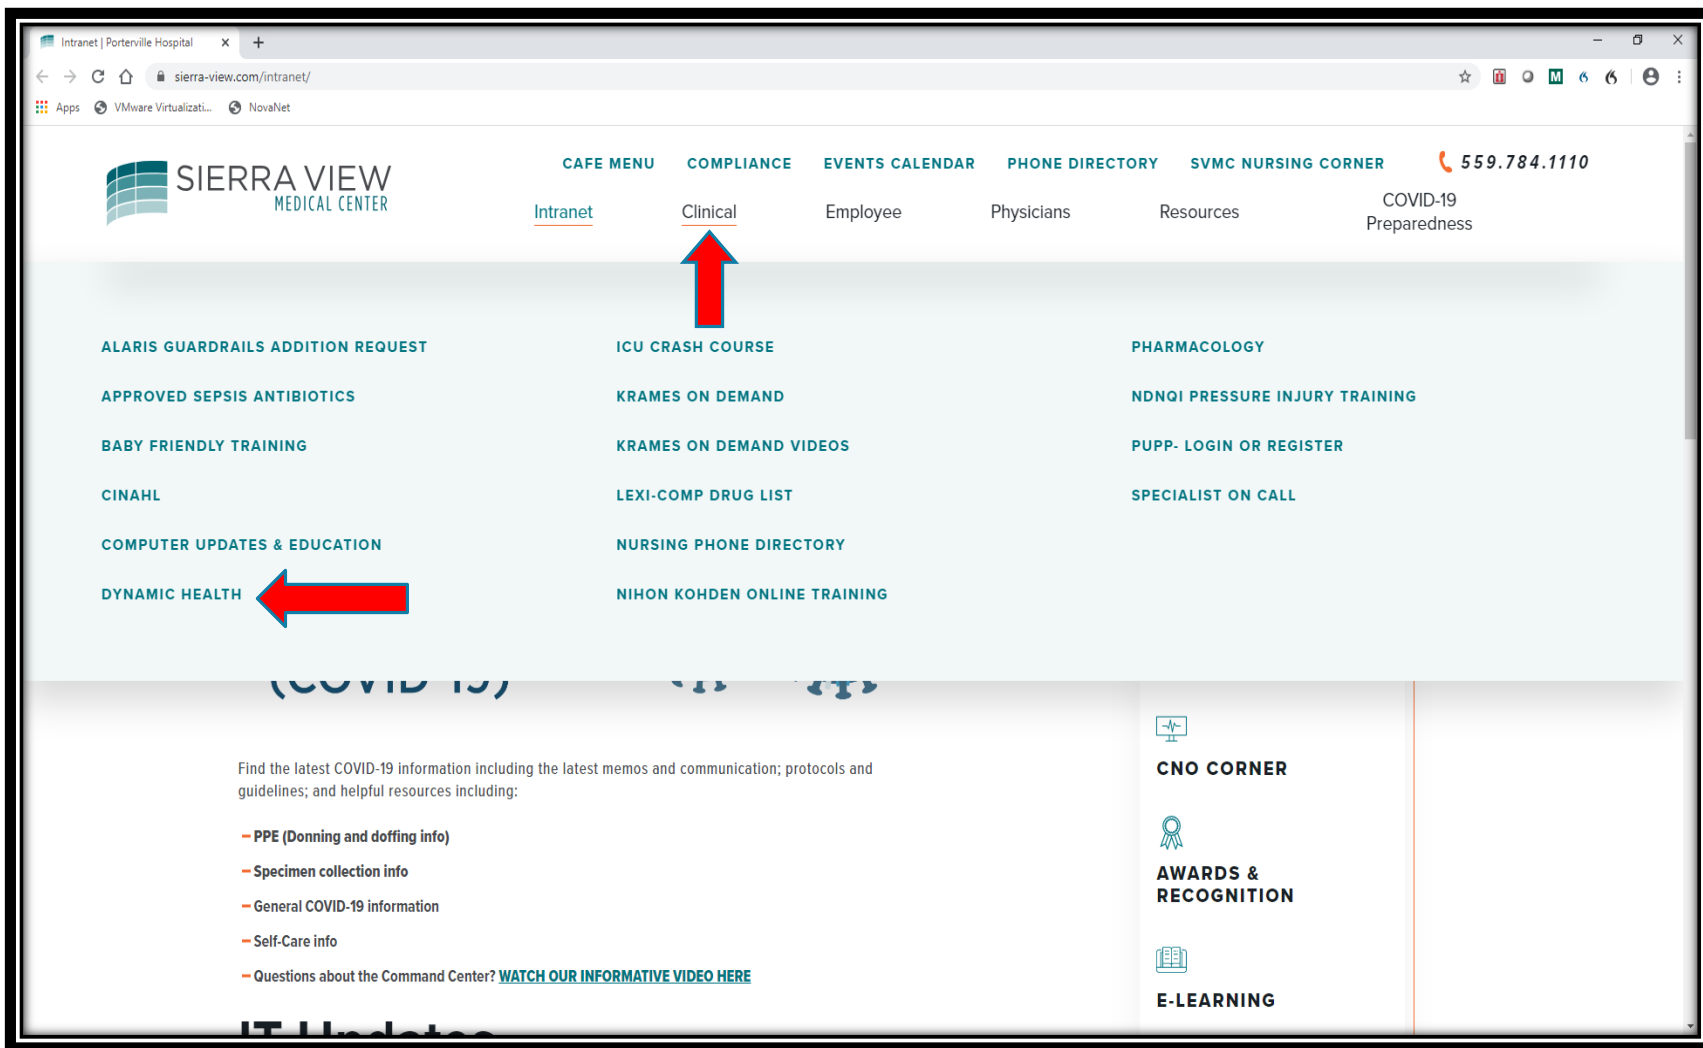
Intranet | Porterville Hospital ×
+
sierra-view.com/intranet/
Apps VMware Virtualizati... NovaNet

SIERRA VIEW
MEDICAL CENTER

CAFE MENU COMPLIANCE EVENTS CALENDAR PHONE DIRECTORY SVMC NURSING CORNER 559.784.1110

Intranet Clinical Employee Physicians Resources COVID-19 Preparedness

ALARIS GUARDRAILS ADDITION REQUEST
APPROVED SEPSIS ANTIBIOTICS
BABY FRIENDLY TRAINING
CINAHL
COMPUTER UPDATES & EDUCATION
DYNAMIC HEALTH

ICU CRASH COURSE
KRAMES ON DEMAND
KRAMES ON DEMAND VIDEOS
LEXI-COMP DRUG LIST
NURSING PHONE DIRECTORY
NIHON KOHDEN ONLINE TRAINING

PHARMACOLOGY
NDNQI PRESSURE INJURY TRAINING
PUPP- LOGIN OR REGISTER
SPECIALIST ON CALL

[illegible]

Find the latest COVID-19 information including the latest memos and communication; protocols and guidelines; and helpful resources including:

– PPE (Donning and doffing info)
– Specimen collection info
– General COVID-19 information
– Self-Care info
– Questions about the Command Center? WATCH OUR INFORMATIVE VIDEO HERE

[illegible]

CNO CORNER

AWARDS & RECOGNITION

E-LEARNING